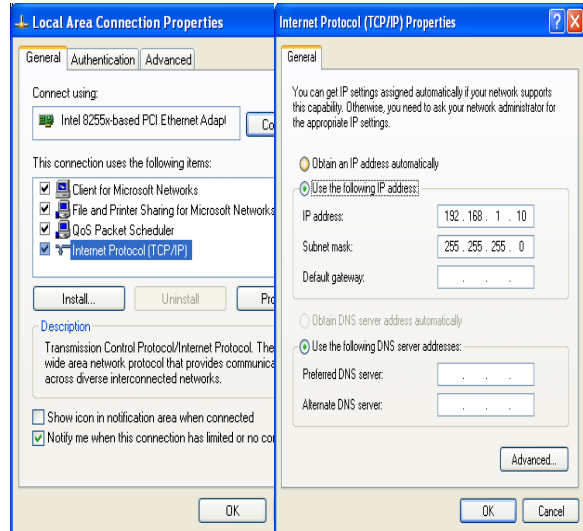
Local Area Connection Properties

General | Authentication | Advanced

Connect using:

Intel 8255x-based PCI Ethernet Adapt | Co

This connection uses the following items:

Client for Microsoft Networks
File and Printer Sharing for Microsoft Networks
QoS Packet Scheduler
Internet Protocol (TCP/IP)

Install... | Uninstall | Pr

Description
Transmission Control Protocol/Internet Protocol. The wide area network protocol that provides communica across diverse interconnected networks.

Show icon in notification area when connected
Notify me when this connection has limited or no co

OK

Internet Protocol (TCP/IP) Properties ? X

General

You can get IP settings assigned automatically if your network supports this capability. Otherwise, you need to ask your network administrator for the appropriate IP settings.

Obtain an IP address automatically
Use the following IP address:
IP address: 192 . 168 . 1 . 10
Subnet mask: 255 . 255 . 255 . 0
Default gateway: . . .

Obtain DNS server address automatically
Use the following DNS server addresses:
Preferred DNS server: . . .
Alternate DNS server: . . .

Advanced...

OK | Cancel